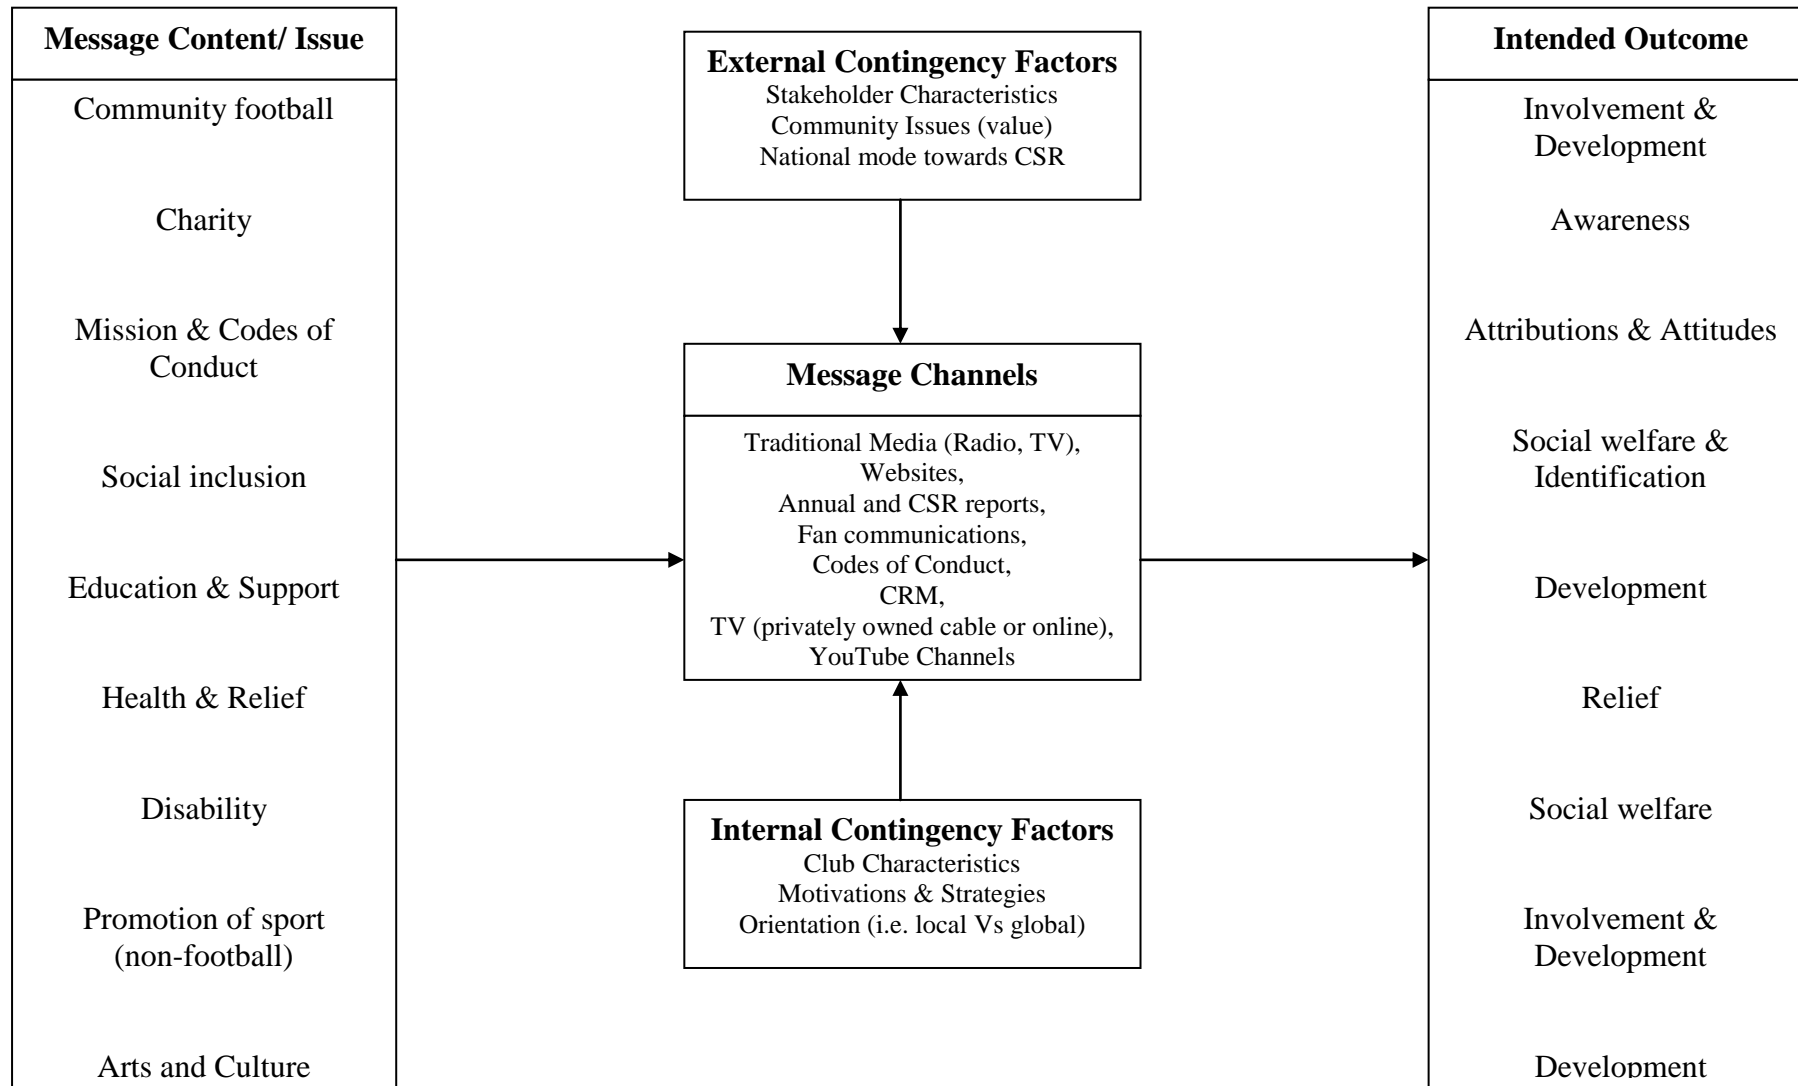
Message Content/ Issue

Community football

Charity

Mission & Codes of Conduct

Social inclusion

Education & Support

Health & Relief

Disability

Promotion of sport (non-football)

Arts and Culture

External Contingency Factors
Stakeholder Characteristics
Community Issues (value)
National mode towards CSR

Message Channels

Traditional Media (Radio, TV),
Websites,
Annual and CSR reports,
Fan communications,
Codes of Conduct,
CRM,
TV (privately owned cable or online),
YouTube Channels

Internal Contingency Factors
Club Characteristics
Motivations & Strategies
Orientation (i.e. local Vs global)

Intended Outcome

Involvement & Development

Awareness

Attributions & Attitudes

Social welfare & Identification

Development

Relief

Social welfare

Involvement & Development

Development